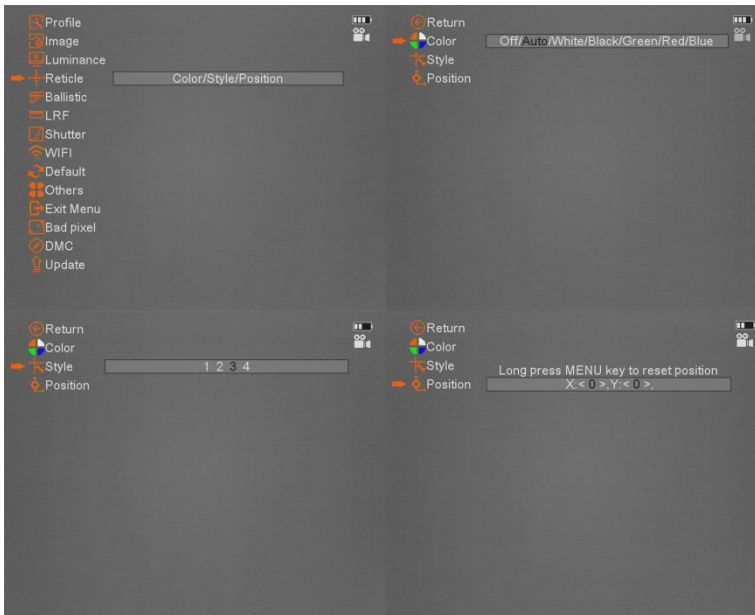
Profile
Image
Luminance
Reticle Color/Style/Position
Ballistic
LRF
Shutter
WIFI
Default
Others
Exit Menu
Bad pixel
DMC
Update

Return
Color Off/Auto/White/Black/Green/Red/Blue
Style
Position

Return
Color
Style 1 2 3 4
Position

Return
Color
Style
Position
Long press MENU key to reset position
X:< 0 >,Y:< 0 >,